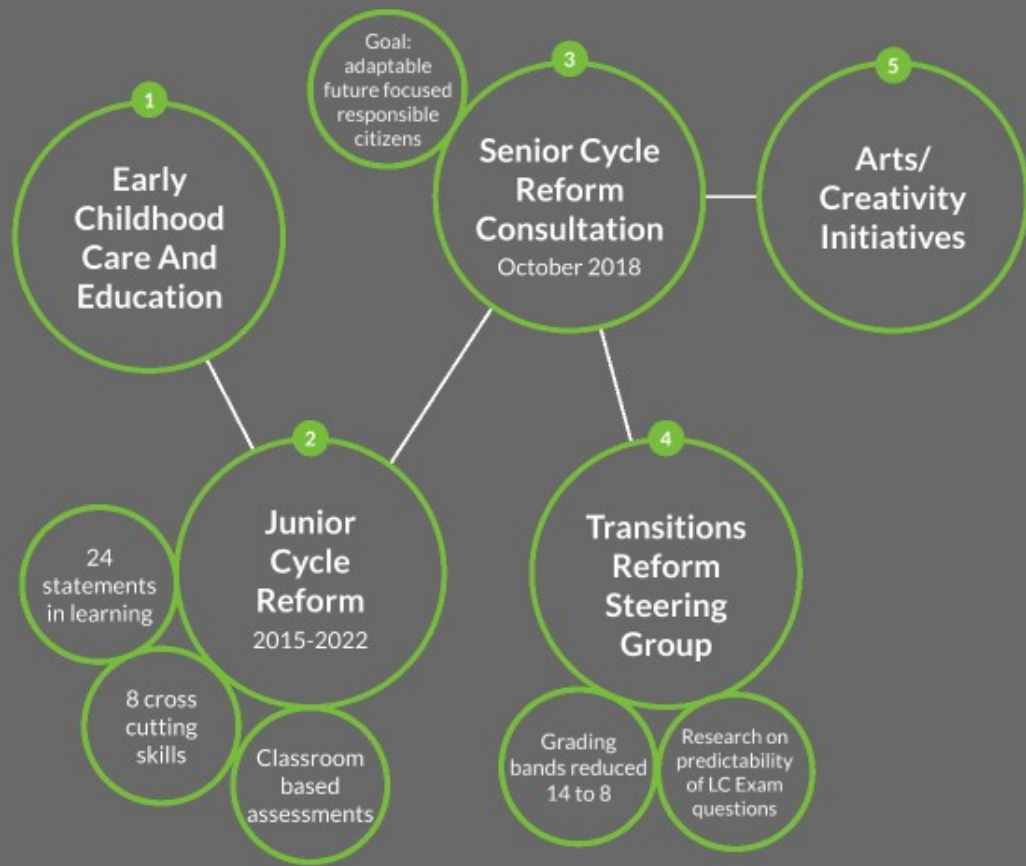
Goal: adaptable future focused responsible citizens

3

Senior Cycle Reform Consultation
October 2018

5

Arts/ Creativity Initiatives

1

Early Childhood Care And Education

2

Junior Cycle Reform
2015-2022

24 statements in learning

8 cross cutting skills

Classroom based assessments

4

Transitions Reform Steering Group

Grading bands reduced 14 to 8

Research on predictability of LC Exam questions